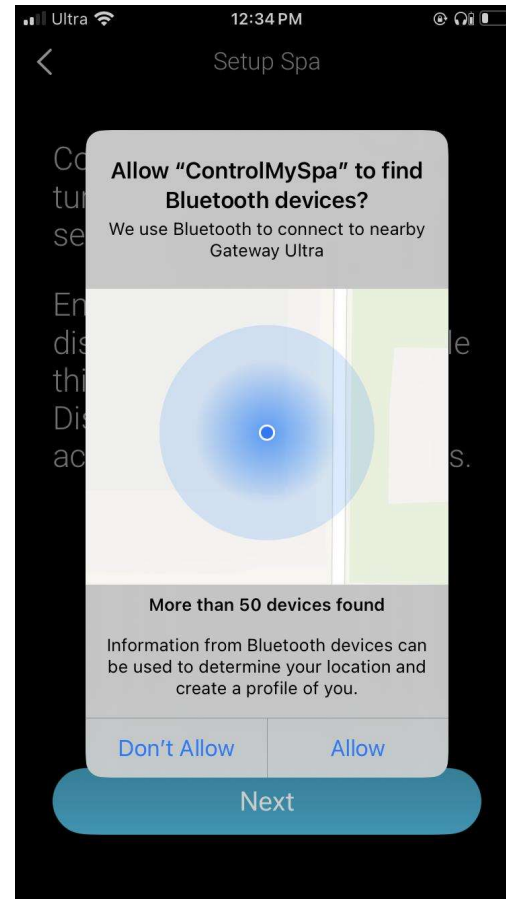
Ultra 12:34 PM

Setup Spa

Co tur se

En dis thi Dis ac le s.

Allow "ControlMySpa" to find Bluetooth devices?

We use Bluetooth to connect to nearby Gateway Ultra

More than 50 devices found

Information from Bluetooth devices can be used to determine your location and create a profile of you.

Don't Allow

Allow

Next